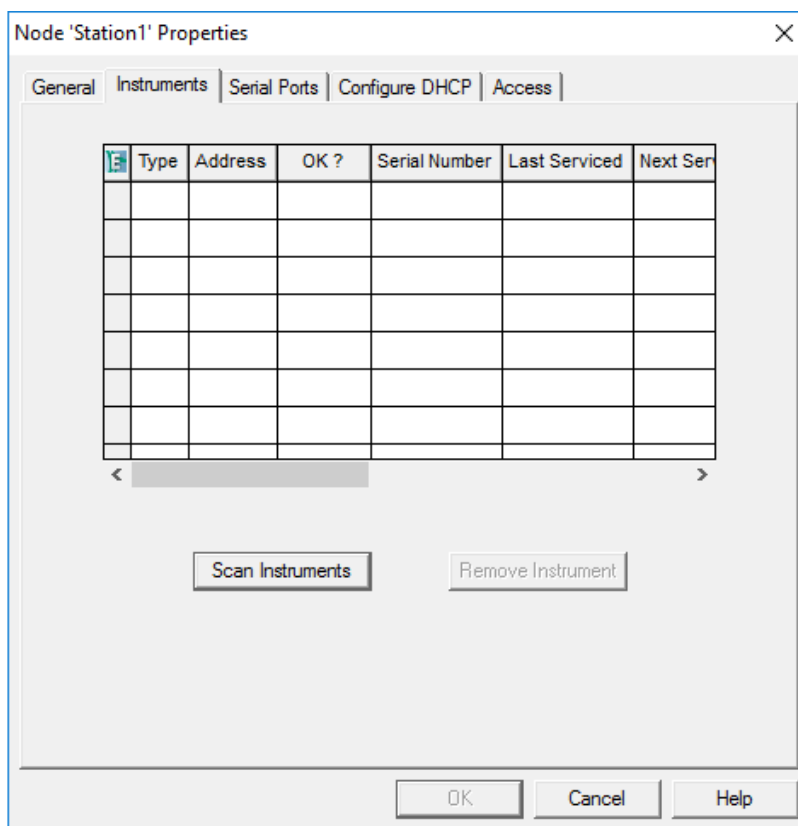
Node 'Station1' Properties

×

General | Instruments | Serial Ports | Configure DHCP | Access

| E | Type | Address | OK ? | Serial Number | Last Serviced | Next Serv |
|---|---|---|---|---|---|---|
| | | | | | | |
| | | | | | | |
| | | | | | | |
| | | | | | | |
| | | | | | | |
| | | | | | | |
| | | | | | | |

<

>

Scan Instruments

Remove Instrument

OK

Cancel

Help